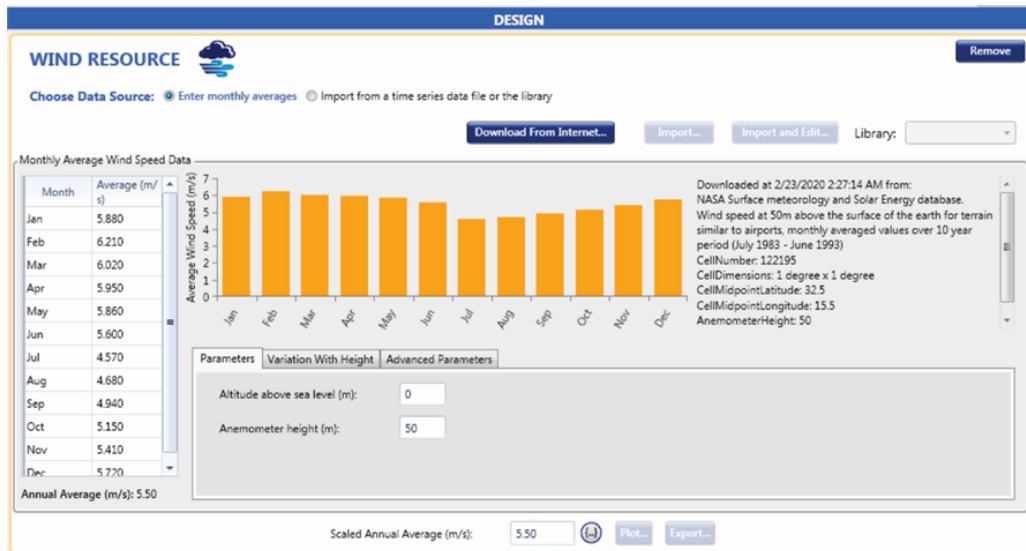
DESIGN

WIND RESOURCE

Remove

Choose Data Source: Enter monthly averages Import from a time series data file or the library

Download From Internet... Import... Import and Edit... Library:

Monthly Average Wind Speed Data

| Month | Average (m/s) |
|---|---|
| Jan | 5.880 |
| Feb | 6.210 |
| Mar | 6.020 |
| Apr | 5.950 |
| May | 5.860 |
| Jun | 5.600 |
| Jul | 4.570 |
| Aug | 4.680 |
| Sep | 4.940 |
| Oct | 5.150 |
| Nov | 5.410 |
| Dec | 5.720 |

Annual Average (m/s): 5.50

Average Wind Speed (m/s)
7
6
5
4
3
2
1
0
Jan Feb Mar Apr May Jun Jul Aug Sep Oct Nov Dec

Downloaded at 2/23/2020 2:27:14 AM from:
NASA Surface meteorology and Solar Energy database.
Wind speed at 50m above the surface of the earth for terrain similar to airports, monthly averaged values over 10 year period (July 1983 - June 1993)
CellNumber: 122195
CellDimensions: 1 degree x 1 degree
CellMidpointLatitude: 32.5
CellMidpointLongitude: 15.5
AnemometerHeight: 50

Parameters | Variation With Height | Advanced Parameters

Altitude above sea level (m): 0

Anemometer height (m): 50

Scaled Annual Average (m/s): 5.50 (...) Plot... Export...